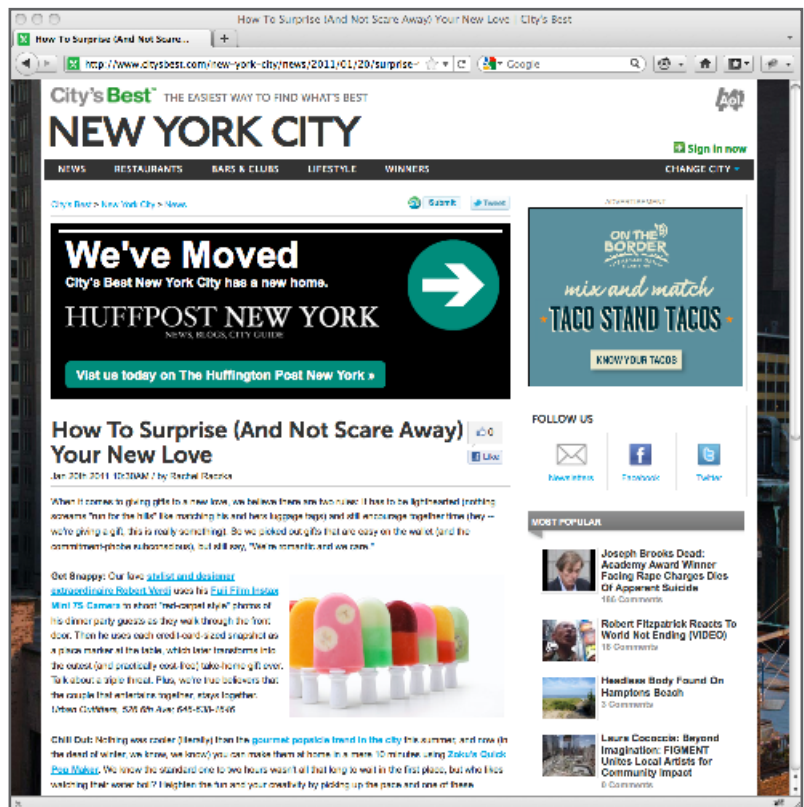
How To Surprise (And Not Scare Away) Your New Love | City's Best

How To Surprise (And Not Scare...

http://www.citysbest.com/new-york-city/news/2011/01/20/surprise-

Google

City's Best THE EASIEST WAY TO FIND WHAT'S BEST

Aol.

NEW YORK CITY

Sign in now

NEWS RESTAURANTS BARS & CLUBS LIFESTYLE WINNERS CHANGE CITY

City's Best > New York City > News

Submit Tweet

We've Moved

City's Best New York City has a new home.

HUFFPOST NEW YORK

NEWS, BLOGS, CITY GUIDE

Visit us today on The Huffington Post New York »

How To Surprise (And Not Scare Away) Your New Love

0

Like

Jan 20th 2011 10:30AM / by Rachel Rachra

When it comes to giving gifts to a new love, we believe there are two rules: it has to be lighthearted (nothing screams "run for the hills" like matching his and hers luggage tags) and still encourage together time (hey — we're giving a gift, this is really something). So we picked out gifts that are easy on the wallet (and the commitment-phobe subconscious), but still say, "We're romantic and we care."

Get Snappy: Our fave stylist and designer extraordinaire Robert Verdi uses his Fuji Film Instax Mini 7S Camera to shoot "red-carpet style" photos of his dinner party guests as they walk through the front door. Then he uses each cred-card-sized snapshot as a place marker at the table, which later transforms into the cutest (and practically cost-free) take-home gift ever. Talk about a triple threat. Plus, we're true believers that the couple that entertains together, stays together.

Urban Outfitters, 526 6th Ave: 646-638-7545

Chill Out: Nothing was cooler (literally) than the gourmet popsicle trend in the city this summer, and now (in the dead of winter, we know, we know) you can make them at home in a mere 10 minutes using Zoku's Quick Pop Maker. We know the standard one to two hours wasn't all that long to wait in the first place, but who likes watching their water boil? Heighten the fun and your creativity by picking up the pace and one of these

ADVERTISEMENT

ON THE BORDER

mix and match

TACO STAND TACOS

KNOW YOUR TACOS

FOLLOW US

Newsletters Facebook Twitter

MOST POPULAR

Joseph Brooks Dead: Academy Award Winner Facing Rape Charges Dies Of Apparent Suicide

166 Comments

Robert Fitzpatrick Reacts To World Not Ending (VIDEO)

18 Comments

Headless Body Found On Hamptons Beach

3 Comments

Laura Cococcia: Beyond Imagination: FIGMENT Unites Local Artists for Community Impact

0 Comments